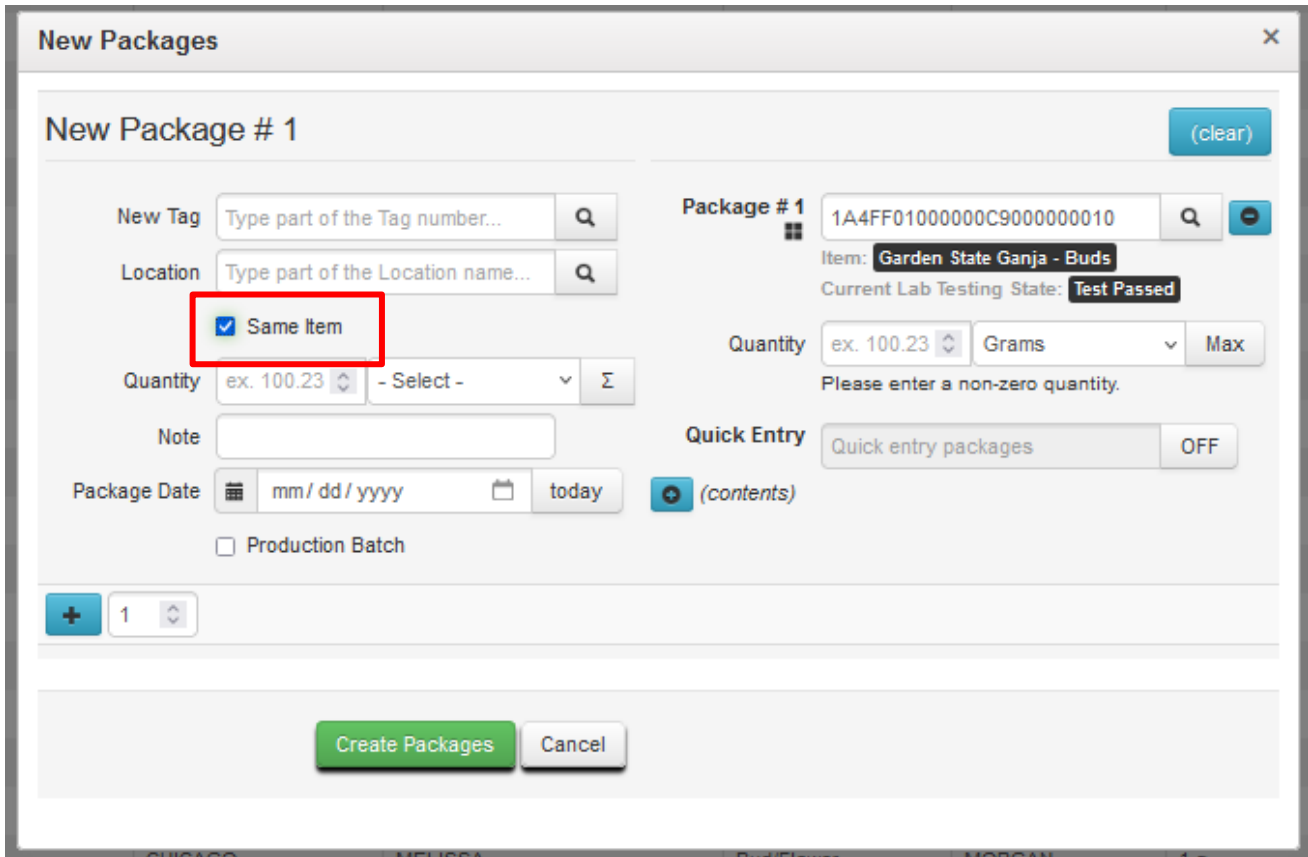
New Packages

×

New Package # 1

(clear)

New Tag Type part of the Tag number...

Location Type part of the Location name...

Same Item

Quantity ex. 100.23 - Select - Σ

Note

Package Date mm / dd / yyyy today

Production Batch

Package # 1 1A4FF01000000C9000000010

Item: Garden State Ganja - Buds

Current Lab Testing State: Test Passed

Quantity ex. 100.23 Grams Max

Please enter a non-zero quantity.

Quick Entry Quick entry packages OFF

(contents)

1

Create Packages Cancel